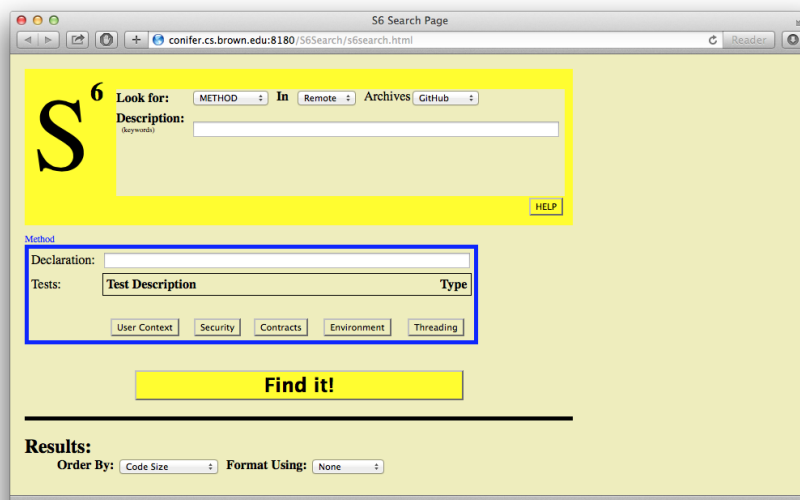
S6 Search Page

conifer.cs.brown.edu:8180/S6Search/s6search.html

Reader

$S^6$

Look for: METHOD In Remote Archives GitHub

Description:
(keywords)

HELP

Method

Declaration:

Tests:

| Test Description | Type |
|---|---|

User Context Security Contracts Environment Threading

Find it!

Results:

Order By: Code Size Format Using: None